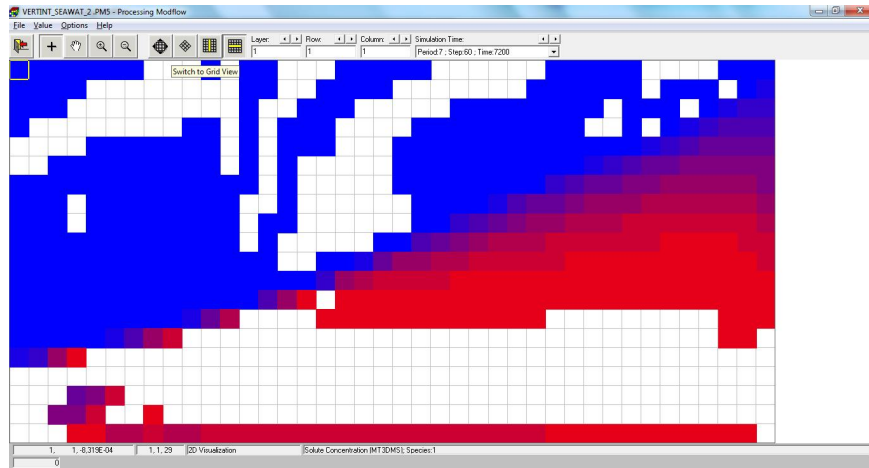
VERTINT_SEAWAT_2.PM5 - Processing Modflow

File Value Options Help

Layer: 1
Row: 1
Column: 1
Simulation Time:
Period:7 ; Step:60 ; Time:7200

Switch to Grid View

1, 1, -8,319E-04 | 1, 1, 29 | 2D Visualization | Solute Concentration (MT3DMS); Species:1

0